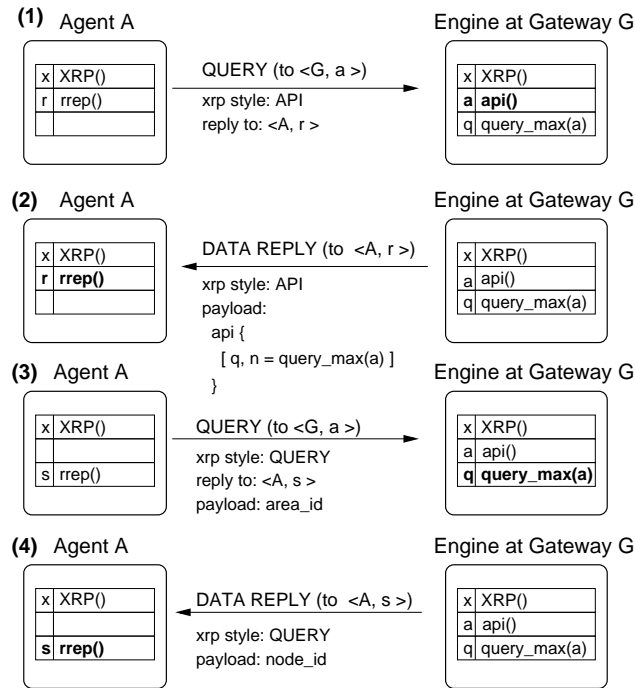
(1) Agent A

| x | XRP() |
|---|---|
| r | rrep() |
| | |

QUERY (to <G, a >)
xrp style: API
reply to: <A, r >

Engine at Gateway G

| x | XRP() |
|---|---|
| a | api() |
| q | query_max(a) |

(2) Agent A

| x | XRP() |
|---|---|
| r | rrep() |
| | |

DATA REPLY (to <A, r >)
xrp style: API
payload:
api {
[ q, n = query_max(a) ]
}

Engine at Gateway G

| x | XRP() |
|---|---|
| a | api() |
| q | query_max(a) |

(3) Agent A

| x | XRP() |
|---|---|
| | |
| s | rrep() |

QUERY (to <G, a >)
xrp style: QUERY
reply to: <A, s >
payload: area_id

Engine at Gateway G

| x | XRP() |
|---|---|
| a | api() |
| q | query_max(a) |

(4) Agent A

| x | XRP() |
|---|---|
| | |
| s | rrep() |

DATA REPLY (to <A, s >)
xrp style: QUERY
payload: node_id

Engine at Gateway G

| x | XRP() |
|---|---|
| a | api() |
| q | query_max(a) |